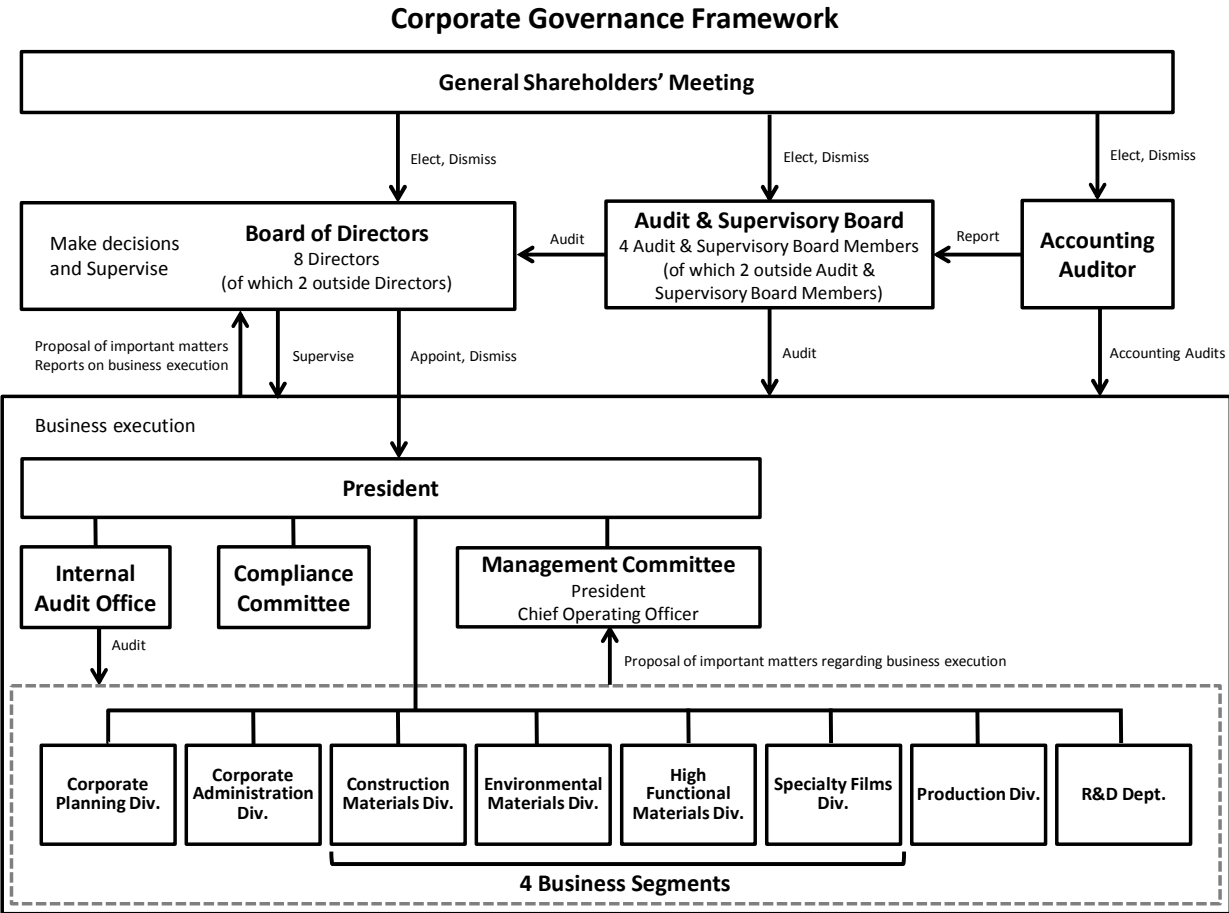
Corporate Governance Framework

General Shareholders' Meeting

Elect, Dismiss

Elect, Dismiss

Elect, Dismiss

Make decisions and Supervise

Board of Directors
8 Directors
(of which 2 outside Directors)

Audit

Audit & Supervisory Board
4 Audit & Supervisory Board Members
(of which 2 outside Audit & Supervisory Board Members)

Report

Accounting Auditor

Proposal of important matters
Reports on business execution

Supervise

Appoint, Dismiss

Audit

Accounting Audits

Business execution

President

Internal Audit Office

Compliance Committee

Management Committee
President
Chief Operating Officer

Audit

Proposal of important matters regarding business execution

Corporate Planning Div.

Corporate Administration Div.

Construction Materials Div.

Environmental Materials Div.

High Functional Materials Div.

Specialty Films Div.

Production Div.

R&D Dept.

4 Business Segments